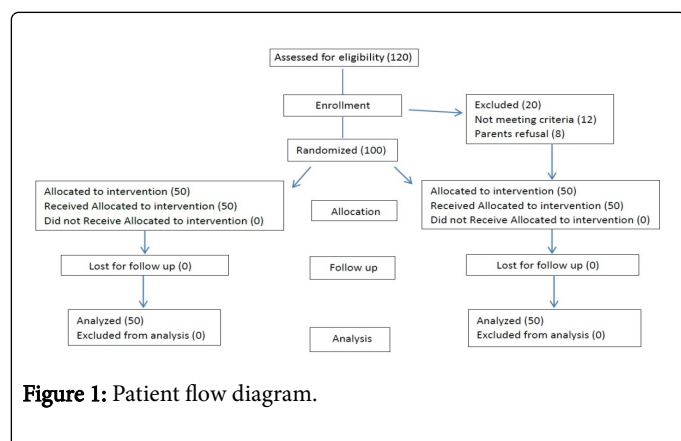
Assessed for eligibility (120)

Enrollment

Excluded (20)
Not meeting criteria (12)
Parents refusal (8)

Randomized (100)

Allocated to intervention (50)
Received Allocated to intervention (50)
Did not Receive Allocated to intervention (0)

Allocation

Allocated to intervention (50)
Received Allocated to intervention (50)
Did not Receive Allocated to intervention (0)

Lost for follow up (0)

Follow up

Lost for follow up (0)

Analyzed (50)
Excluded from analysis (0)

Analysis

Analyzed (50)
Excluded from analysis (0)

**Figure 1:** Patient flow diagram.